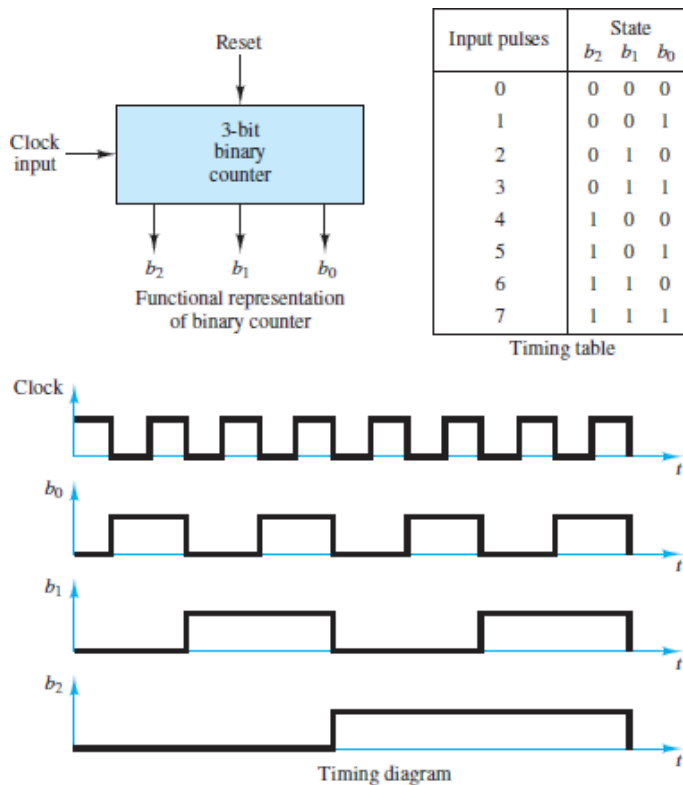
Reset

Clock input

3-bit binary counter

$b_2$ $b_1$ $b_0$

Functional representation of binary counter

| Input pulses | State $b_2$ | $b_1$ | $b_0$ |
|---|---|---|---|
| 0 | 0 | 0 | 0 |
| 1 | 0 | 0 | 1 |
| 2 | 0 | 1 | 0 |
| 3 | 0 | 1 | 1 |
| 4 | 1 | 0 | 0 |
| 5 | 1 | 0 | 1 |
| 6 | 1 | 1 | 0 |
| 7 | 1 | 1 | 1 |

Timing table

Clock
$t$
$b_0$
$t$
$b_1$
$t$
$b_2$
$t$

Timing diagram